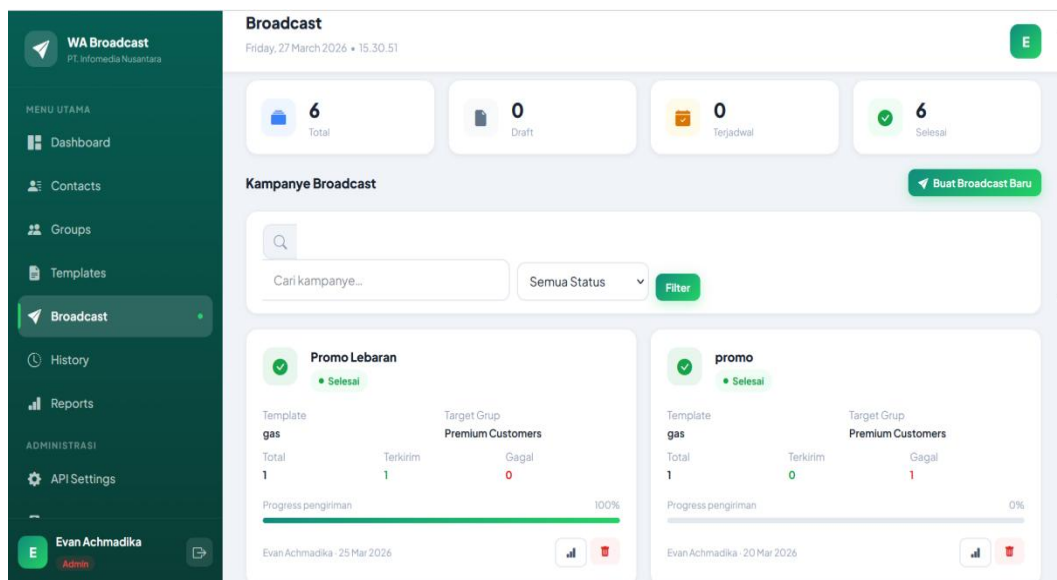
WA Broadcast
PT. Infomedia Nusantara

MENU UTAMA
Dashboard
Contacts
Groups
Templates
Broadcast
History
Reports
ADMINISTRASI
API Settings

Evan Achmadika
Admin

E

Broadcast
Friday, 27 March 2026 • 15.30.51

E

6
Total

0
Draft

0
Terjadwal

6
Selesai

Kampanye Broadcast

Buat Broadcast Baru

Cari kampanye...

Semua Status

Filter

Promo Lebaran
• Selesai

Template
gas

Target Grup
Premium Customers

Total
1

Terkirim
1

Gagal
0

Progress pengiriman
100%

Evan Achmadika · 25 Mar 2026

promo
• Selesai

Template
gas

Target Grup
Premium Customers

Total
1

Terkirim
0

Gagal
1

Progress pengiriman
0%

Evan Achmadika · 20 Mar 2026